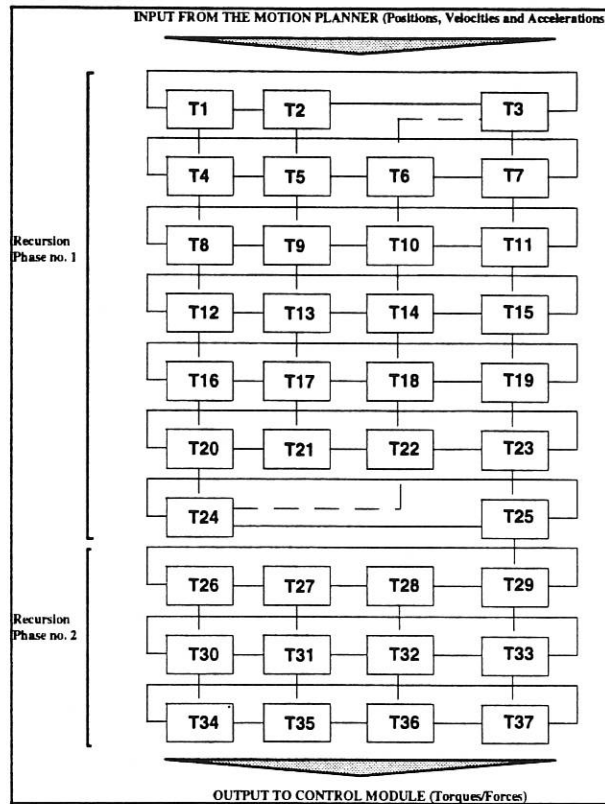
INPUT FROM THE MOTION PLANNER (Positions, Velocities and Accelerations)

Recursion Phase no. 1

T1 T2 T3

T4 T5 T6 T7

T8 T9 T10 T11

T12 T13 T14 T15

T16 T17 T18 T19

T20 T21 T22 T23

T24 T25

Recursion Phase no. 2

T26 T27 T28 T29

T30 T31 T32 T33

T34 T35 T36 T37

OUTPUT TO CONTROL MODULE (Torques/Forces)